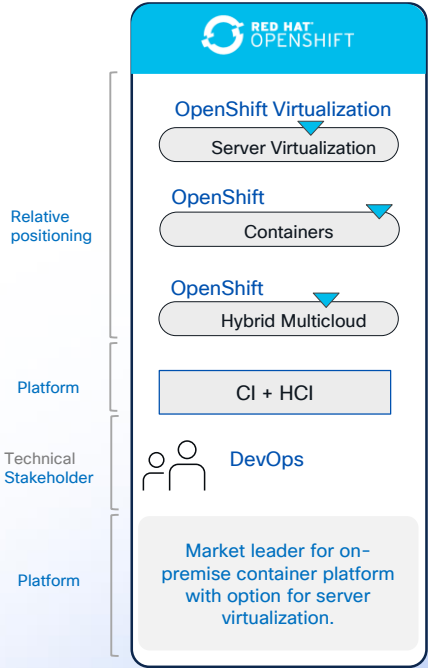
RED HAT
OPENSHIFT

Relative positioning

OpenShift Virtualization
Server Virtualization

OpenShift
Containers

OpenShift
Hybrid Multicloud

Platform

CI + HCI

Technical Stakeholder

DevOps

Platform

Market leader for on-premise container platform with option for server virtualization.